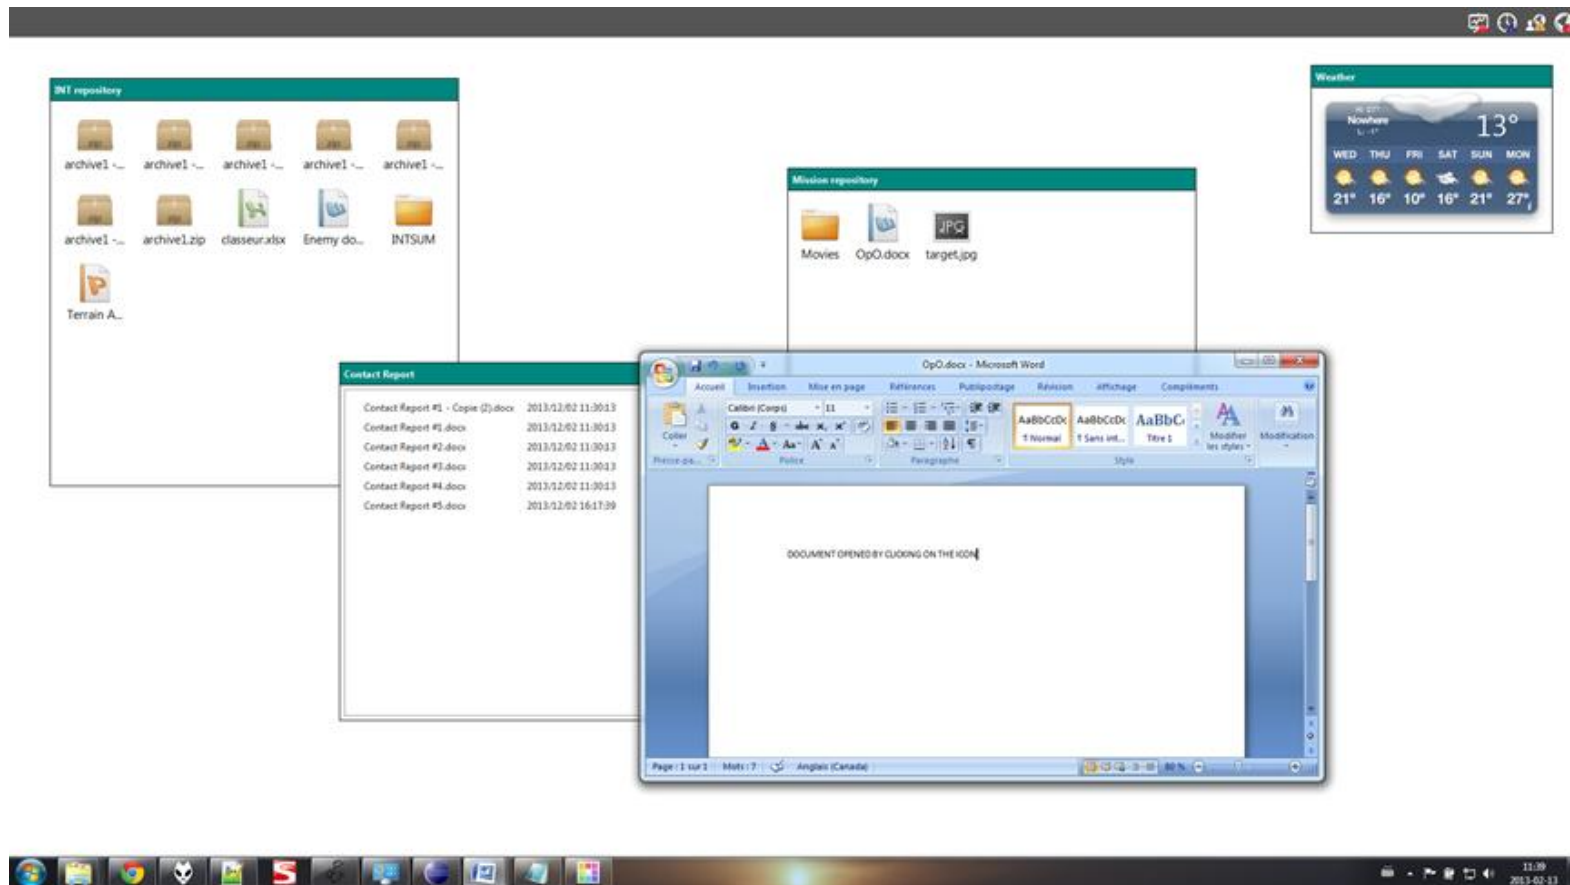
INT repository

archive1 -... archive1 -... archive1 -... archive1 -... archive1 -...

archive1 -... archive1.zip classeur.xlsx Enemy do... INTSUM

Terrain A...

Mission repository

Movies OpO.docx target.jpg

Weather

Nowhere

13°

WED THU FRI SAT SUN MON

21° 16° 10° 16° 21° 27°

Contact Report

| | |
|---|---|
| Contact Report #1 - Copie (2).docx | 2013/12/02 11:30:13 |
| Contact Report #1.docx | 2013/12/02 11:30:13 |
| Contact Report #2.docx | 2013/12/02 11:30:13 |
| Contact Report #3.docx | 2013/12/02 11:30:13 |
| Contact Report #4.docx | 2013/12/02 11:30:13 |
| Contact Report #5.docx | 2013/12/02 16:17:39 |

OpO.docx - Microsoft Word

Accueil Insertion Mise en page Références Publipostage Révision Affichage Compléments

Coller Calibri (Corps) 11 AaBbCcDc AaBbCcDc AaBbC Modifier les styles Modification

¶ Normal ¶ Sans int... Titre 1

Presse-pa... Police Paragraphe Style

DOCUMENT OPENED BY CLICKING ON THE ICON

Page : 1 sur 1 Mots : 7 Anglais (Canada) 80 %

11:39
2013-02-13